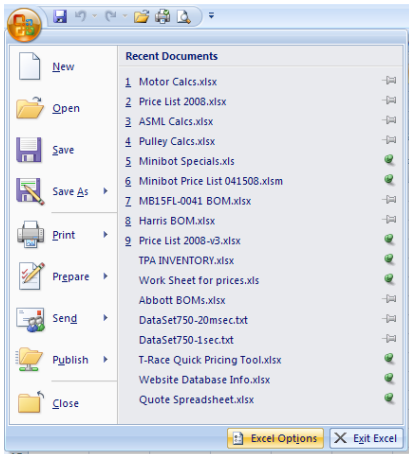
New
Open
Save
Save As
Print
Prepare
Send
Publish
Close

Recent Documents
1 Motor Calcs.xlsx
2 Price List 2008.xlsx
3 ASML Calcs.xlsx
4 Pulley Calcs.xlsx
5 Minibot Specials.xls
6 Minibot Price List 041508.xlsm
7 MB15FL-0041 BOM.xlsx
8 Harris BOM.xlsx
9 Price List 2008-v3.xlsx
TPA INVENTORY.xlsx
Work Sheet for prices.xls
Abbott BOMs.xlsx
DataSet750-20msec.txt
DataSet750-1sec.txt
T-Race Quick Pricing Tool.xlsx
Website Database Info.xlsx
Quote Spreadsheet.xlsx

Excel Options
Exit Excel